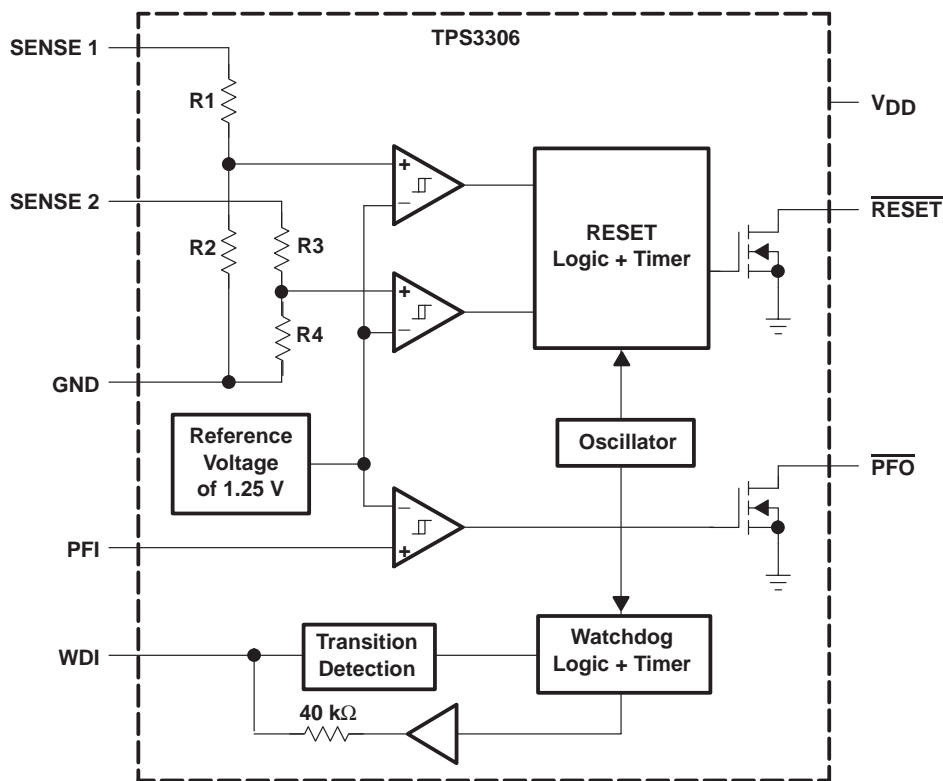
TPS3306

SENSE 1

$V_{DD}$

R1

SENSE 2

R2

R3

RESET Logic + Timer

$\overline{RESET}$

R4

GND

Reference Voltage of 1.25 V

Oscillator

$\overline{PFO}$

PFI

WDI

Transition Detection

Watchdog Logic + Timer

40 k$\Omega$